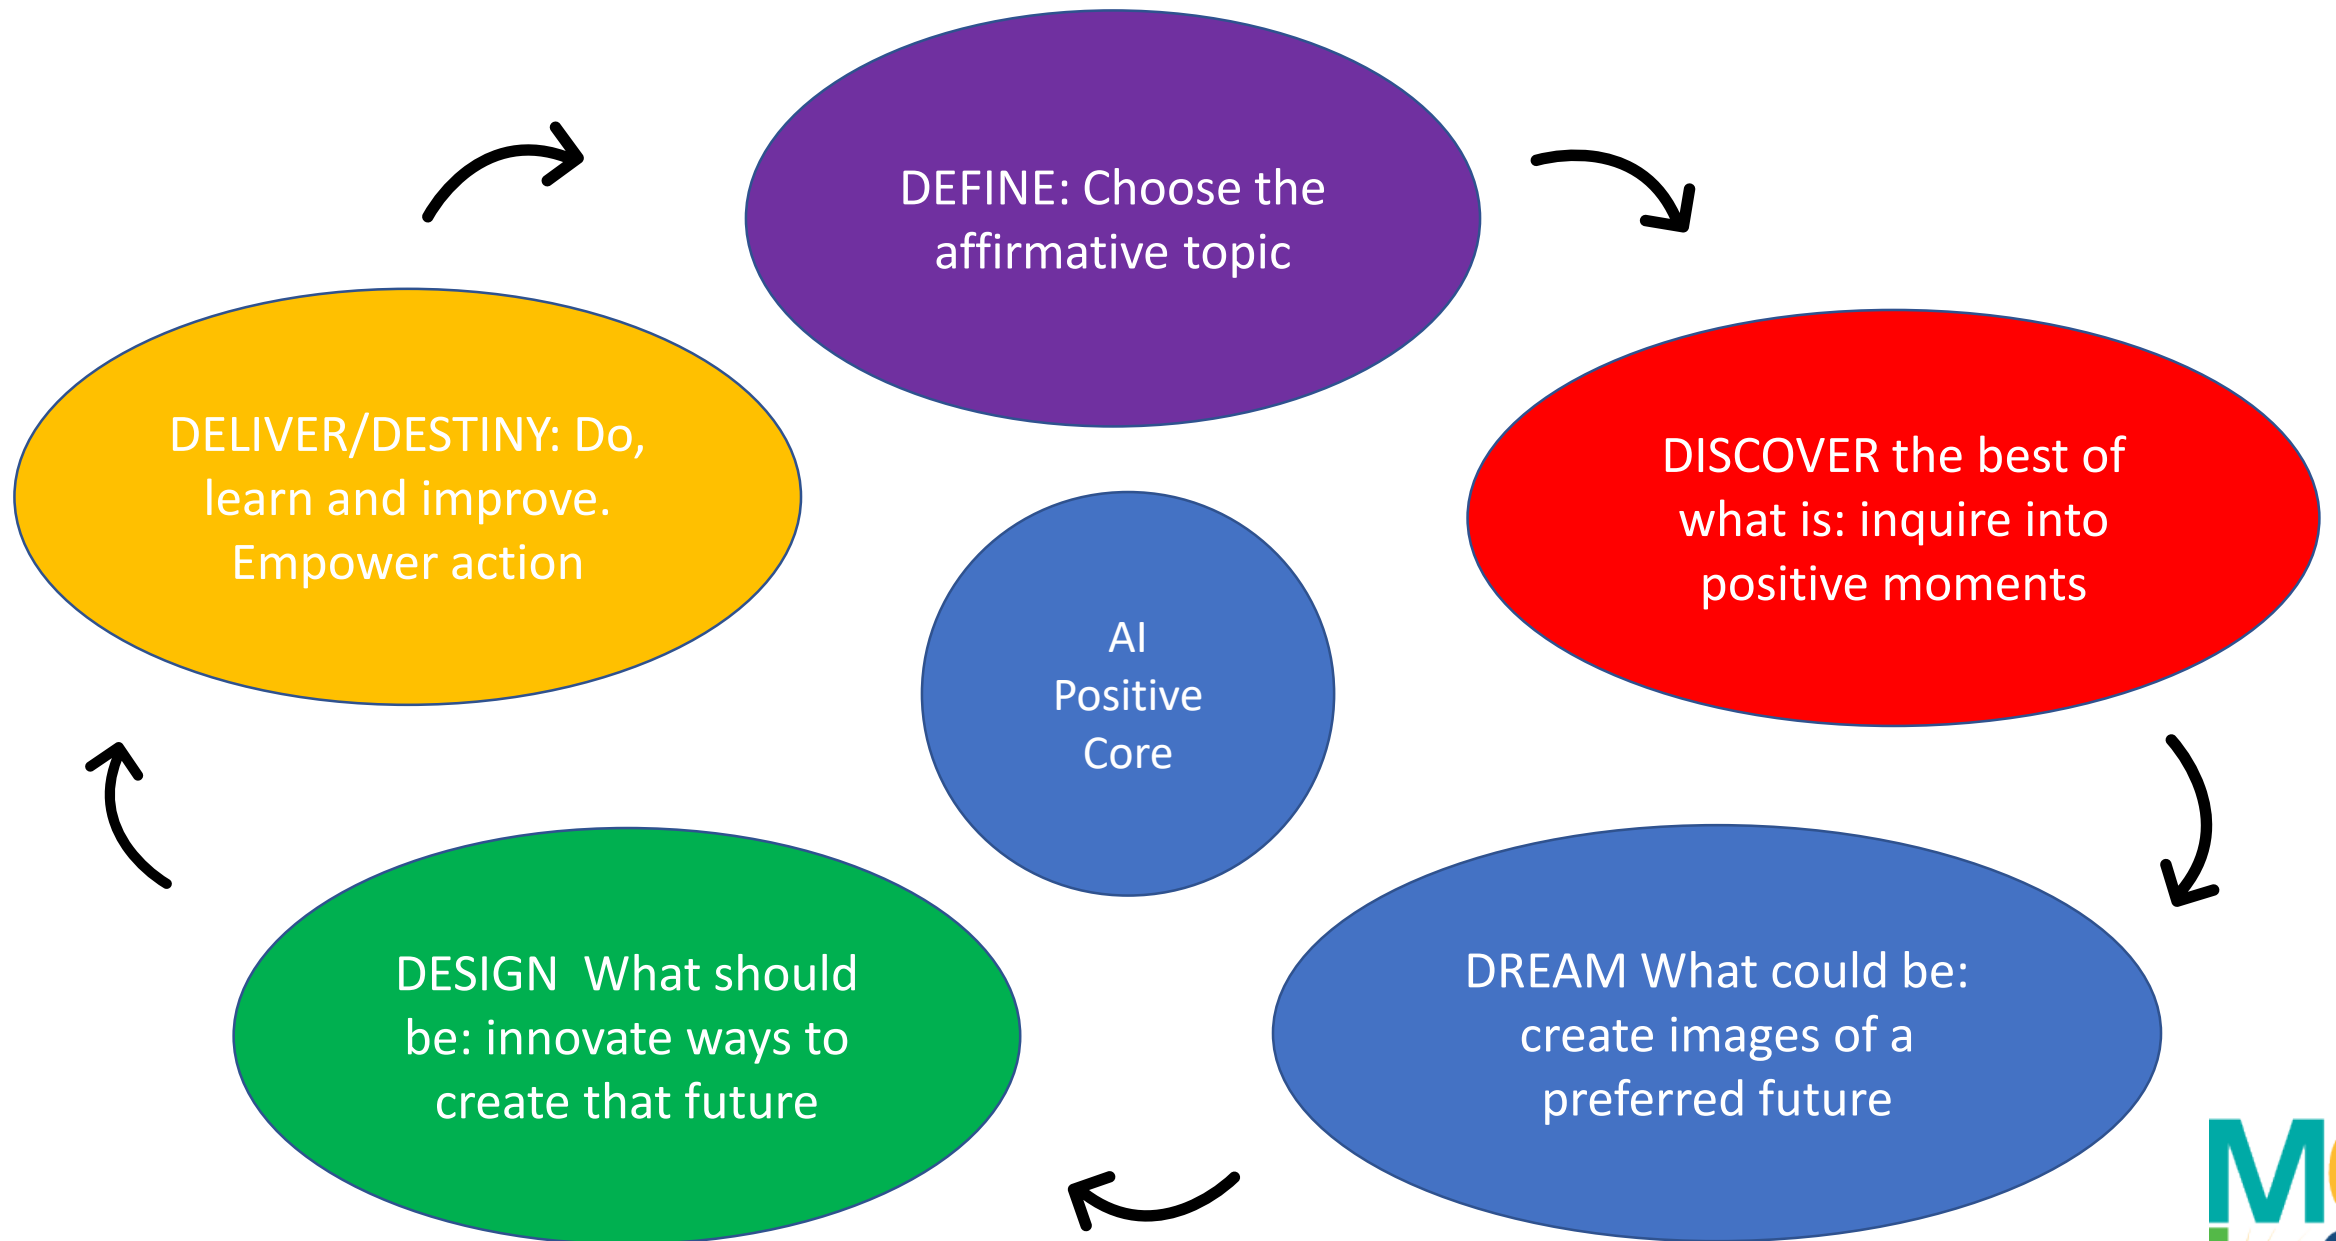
DEFINE: Choose the affirmative topic

DISCOVER the best of what is: inquire into positive moments

DREAM What could be: create images of a preferred future

DESIGN What should be: innovate ways to create that future

DELIVER/DESTINY: Do, learn and improve. Empower action

AI Positive Core

M